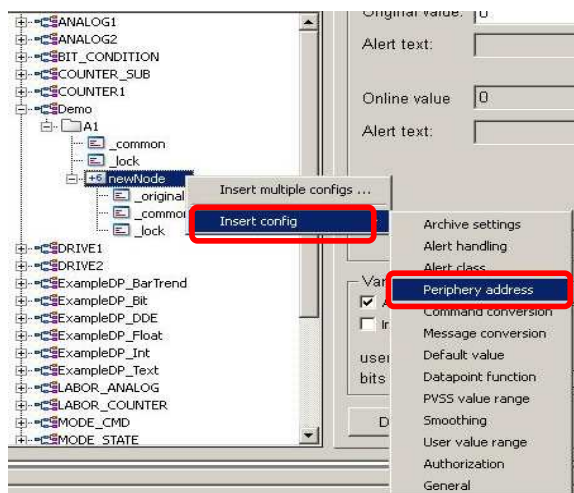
ANALOG1
ANALOG2
BIT_CONDITION
COUNTER_SUB
COUNTER1
Demo
A1
_common
_lock
newNode
_original
_commor
_lock
DRIVE1
DRIVE2
ExampleDP_BarTrend
ExampleDP_Bit
ExampleDP_DDE
ExampleDP_Float
ExampleDP_Int
ExampleDP_Text
LABOR_ANALOG
LABOR_COUNTER
MODE_CMD
MODE_STATE

Original value: 0
Alert text:
Online value 0
Alert text:

Insert multiple configs ...
Insert config

Archive settings
Alert handling
Alert class
Periphery address
Command conversion
Message conversion
Default value
Datapoint function
PVSS value range
Smoothing
User value range
Authorization
General

Va
A
Ir
user
bits
D